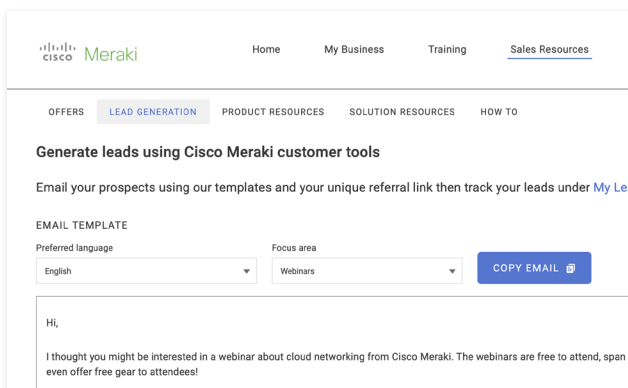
cisco Meraki

Home My Business Training Sales Resources

OFFERS LEAD GENERATION PRODUCT RESOURCES SOLUTION RESOURCES HOW TO

Generate leads using Cisco Meraki customer tools

Email your prospects using our templates and your unique referral link then track your leads under My Le

EMAIL TEMPLATE

Preferred language
English

Focus area
Webinars

COPY EMAIL

Hi,

I thought you might be interested in a webinar about cloud networking from Cisco Meraki. The webinars are free to attend, span even offer free gear to attendees!